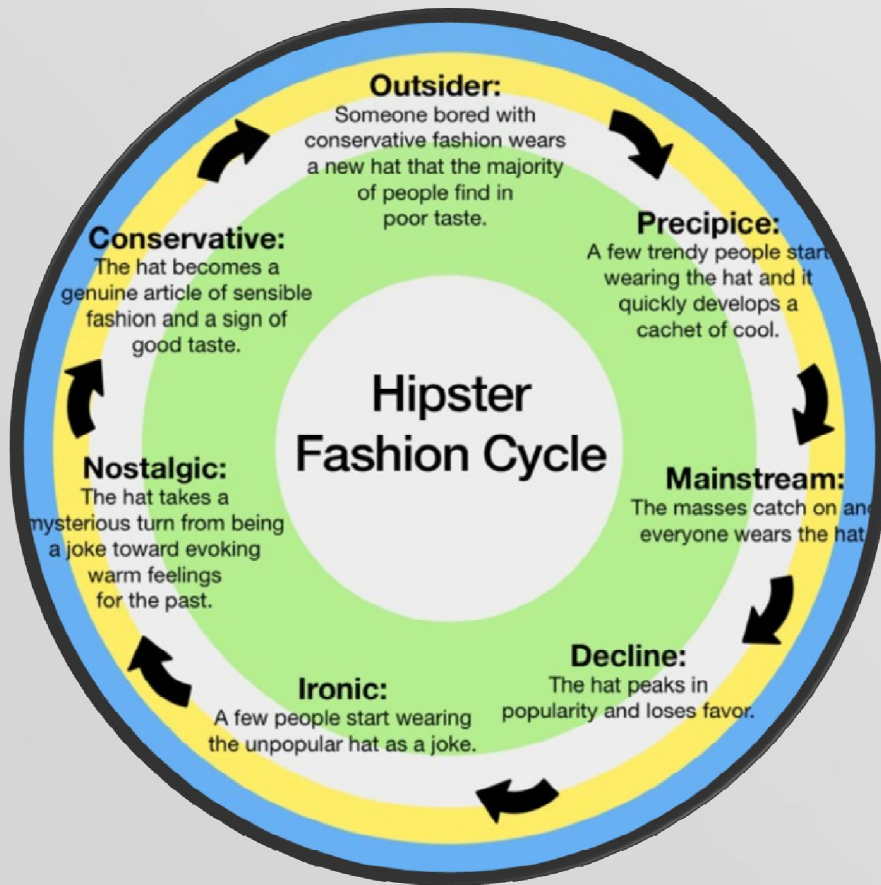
Outsider:
Someone bored with conservative fashion wears a new hat that the majority of people find in poor taste.

Precipice:
A few trendy people start wearing the hat and it quickly develops a cachet of cool.

Mainstream:
The masses catch on and everyone wears the hat.

Decline:
The hat peaks in popularity and loses favor.

Ironic:
A few people start wearing the unpopular hat as a joke.

Nostalgic:
The hat takes a mysterious turn from being a joke toward evoking warm feelings for the past.

Conservative:
The hat becomes a genuine article of sensible fashion and a sign of good taste.

Hipster Fashion Cycle